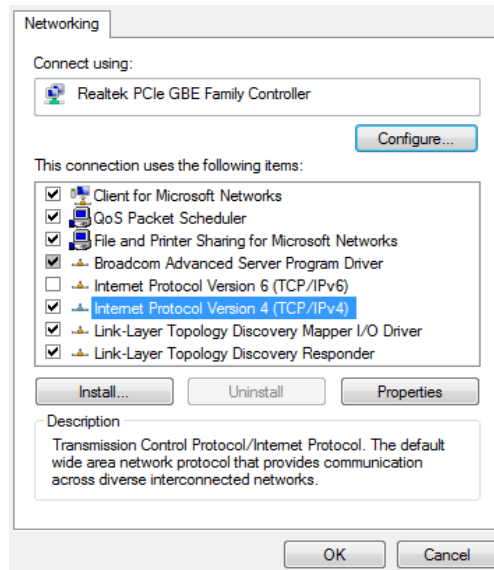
Networking

Connect using:

Realtek PCIe GBE Family Controller

Configure...

This connection uses the following items:

Client for Microsoft Networks
QoS Packet Scheduler
File and Printer Sharing for Microsoft Networks
Broadcom Advanced Server Program Driver
Internet Protocol Version 6 (TCP/IPv6)
Internet Protocol Version 4 (TCP/IPv4)
Link-Layer Topology Discovery Mapper I/O Driver
Link-Layer Topology Discovery Responder

Install...
Uninstall
Properties

Description

Transmission Control Protocol/Internet Protocol. The default wide area network protocol that provides communication across diverse interconnected networks.

OK
Cancel